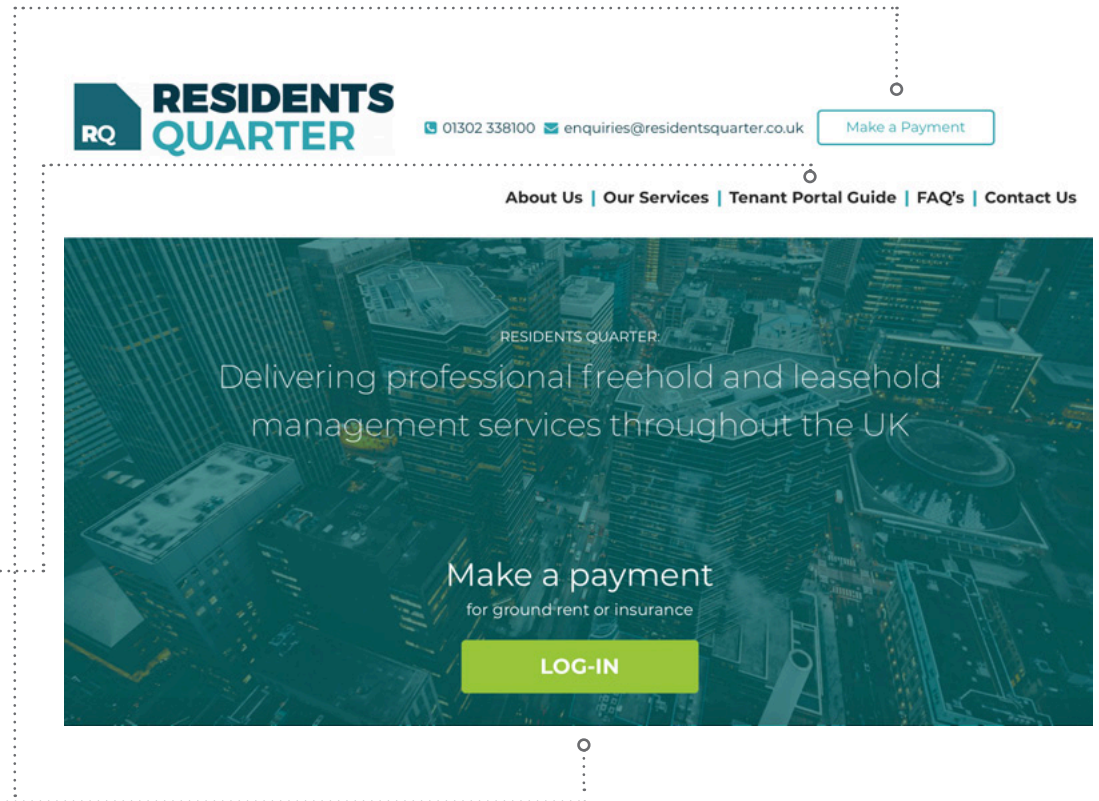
RQ RESIDENTS QUARTER

01302 338100 enquiries@residentsquarter.co.uk

Make a Payment

About Us | Our Services | Tenant Portal Guide | FAQ's | Contact Us

RESIDENTS QUARTER:

Delivering professional freehold and leasehold management services throughout the UK

Make a payment

for ground rent or insurance

LOG-IN